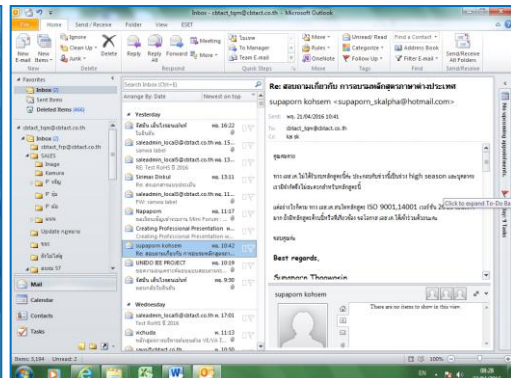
Inbox - cbtact_tqm@cbtact.co.th - Microsoft Outlook

File Home Send / Receive Folder View ESET

Ignore Clean Up Junk New E-mail New Items Delete Reply Reply All Forward Meeting More To Manager Team E-mail Move Rules OneNote Unread/ Read Categorize Follow Up Find a Contact Address Book Filter E-mail Send/Receive All Folders

New Delete Respond Quick Steps Move Tags Find Send/Receive

Favorites
Inbox (2)
Sent Items
Deleted Items (666)

cbtact_tqm@cbtact.co.th
Inbox (2)
SALES
Image
Kamura
Update
Ezsa 57

Search Inbox (Ctrl+E)
Arrange By: Date Newest on top

Yesterday
salesadmin_local3@cbtact.co.th
Sirimon
Napaporn
Creating Professional Presentation w...
Creating Professional Presentation w...
supaporn kohsem
UNIDO BE PROJECT

Wednesday
salesadmin_local3@cbtact.co.th
Test RoHS ® 2016
Kchuda

Re: สอบถามเกี่ยวกับ การอบรมหลักสูตรภาษาต่างประเทศ
supaporn kohsem <supaporn_skalpha@hotmail.com>
Sent: พ. 21/04/2016 10:41
To: cbtact_tqm@cbtact.co.th
Cc: kai sk

คุณหลาน

Click to expand To-Do Bar

Best regards,
Supaporn Thongwoin

supaporn kohsem
There are no items to show in this view.

Mail
Calendar
Contacts
Tasks

Items: 3,194 Unread: 2